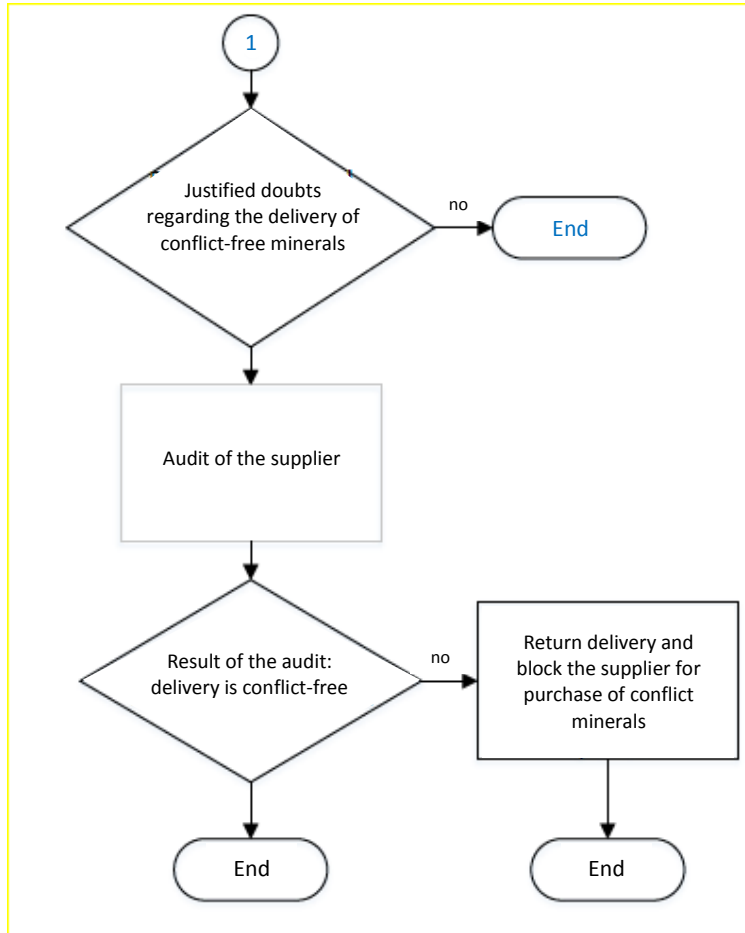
1

Justified doubts regarding the delivery of conflict-free minerals

no

End

Audit of the supplier

Result of the audit: delivery is conflict-free

no

Return delivery and block the supplier for purchase of conflict minerals

End

End